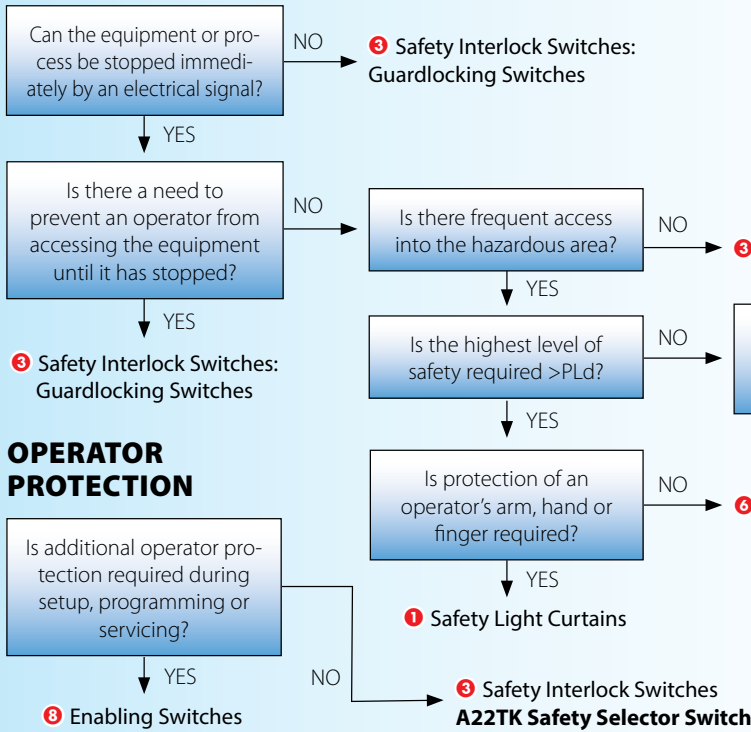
Can the equipment or process be stopped immediately by an electrical signal?

NO

3 Safety Interlock Switches: Guardlocking Switches

YES

Is there a need to prevent an operator from accessing the equipment until it has stopped?

NO

Is there frequent access into the hazardous area?

NO

3

YES

3 Safety Interlock Switches: Guardlocking Switches

YES

Is the highest level of safety required >PLd?

NO

YES

OPERATOR PROTECTION

Is protection of an operator's arm, hand or finger required?

NO

6

Is additional operator protection required during setup, programming or servicing?

YES

1 Safety Light Curtains

YES

NO

8 Enabling Switches

3 Safety Interlock Switches
**A22TK Safety Selector Switch**